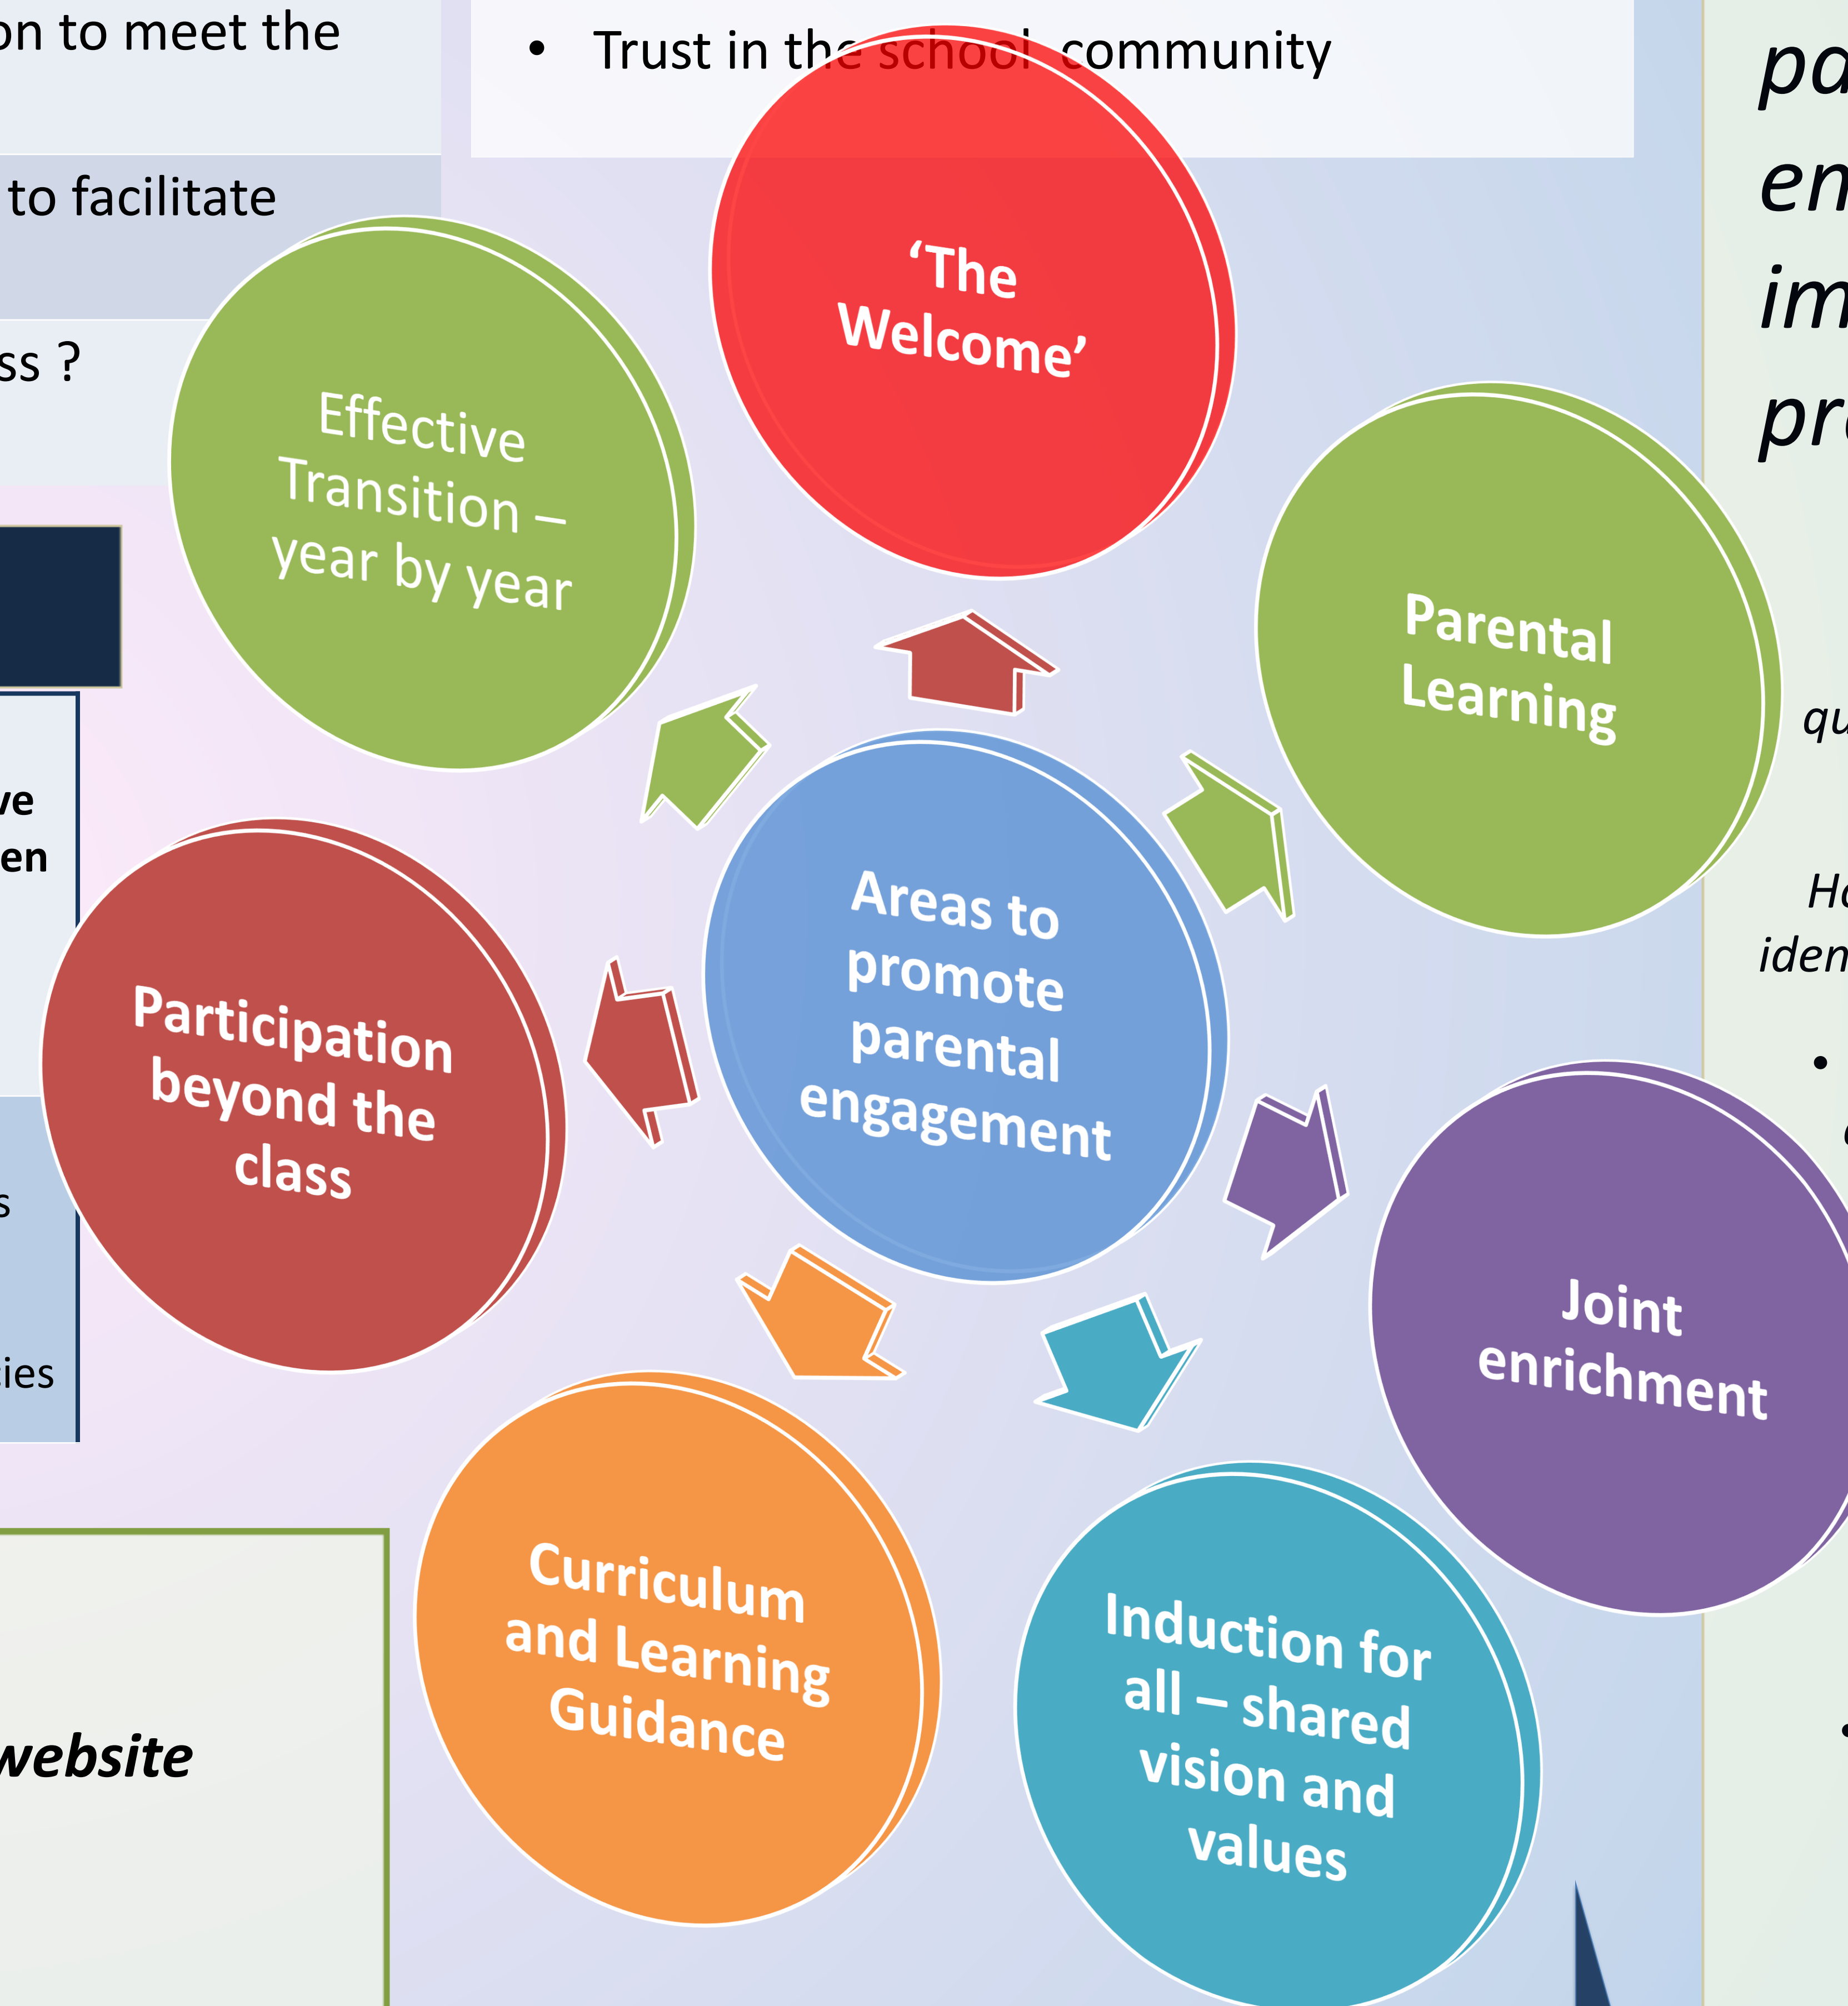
on to meet the

to facilitate

ss ?

ve
en

s

ies

website

• Trust in the school community

'The Welcome'

Effective Transition – year by year

Parental Learning

Areas to promote parental engagement

Participation beyond the class

Joint enrichment

Curriculum and Learning Guidance

Induction for all – shared vision and values

pa
en
im
pr

qu

Ho
iden

•